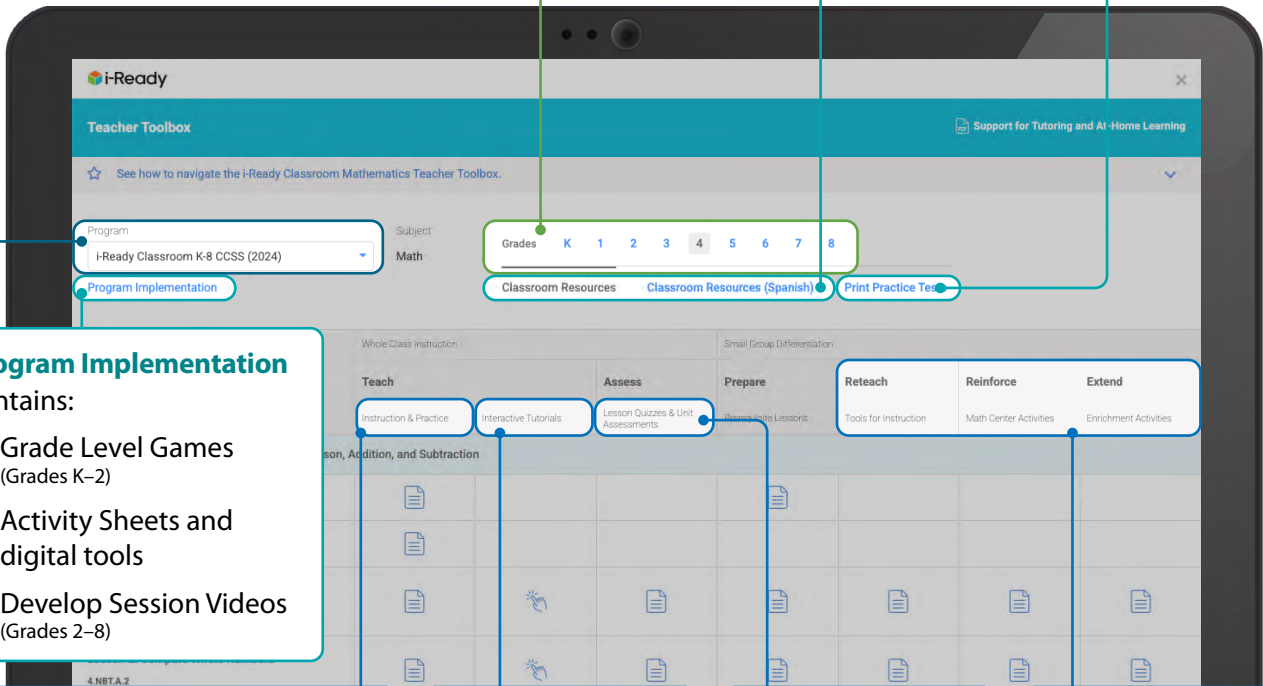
i-Ready

Teacher Toolbox

Support for Tutoring and At-Home Learning

See how to navigate the i-Ready Classroom Mathematics Teacher Toolbox.

Program
i-Ready Classroom K-8 CCSS (2024)

Subject
Math

Grades K 1 2 3 4 5 6 7 8

Program Implementation

Classroom Resources Classroom Resources (Spanish) Print Practice Tes

ogram Implementation
ntains:

Grade Level Games (Grades K–2)

Activity Sheets and digital tools

Develop Session Videos (Grades 2–8)

Whole Class Instruction

Small Group Differentiation

| Teach | | Assess | Prepare | Reteach | Reinforce | Extend |
|---|---|---|---|---|---|---|
| Instruction & Practice | Interactive Tutorials | Lesson Quizzes & Unit Assessments | Prerequisite Lessons | Tools for Instruction | Math Center Activities | Enrichment Activities |

son, Addition, and Subtraction

4.NBT.A.2